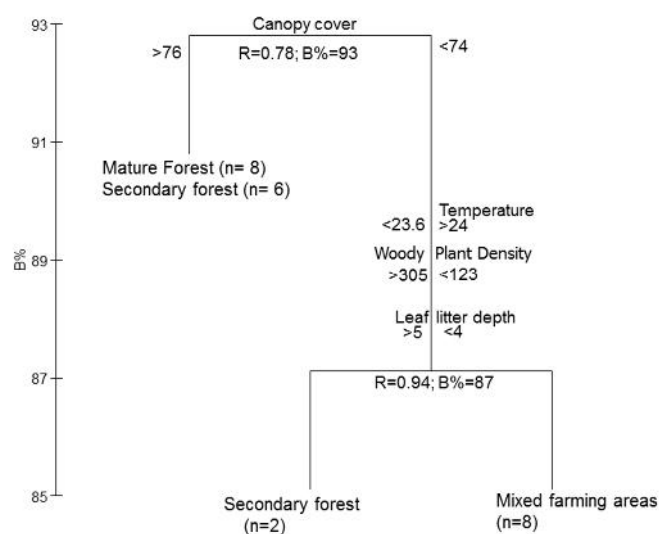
93
91
89
87
85
B%

Canopy cover
>76
R=0.78; B%=93
<74

Mature Forest (n= 8)
Secondary forest (n= 6)

Temperature
<23.6 >24
Woody Plant Density
>305 <123
Leaf litter depth
>5 <4

R=0.94; B%=87

Secondary forest
(n=2)

Mixed farming areas
(n=8)